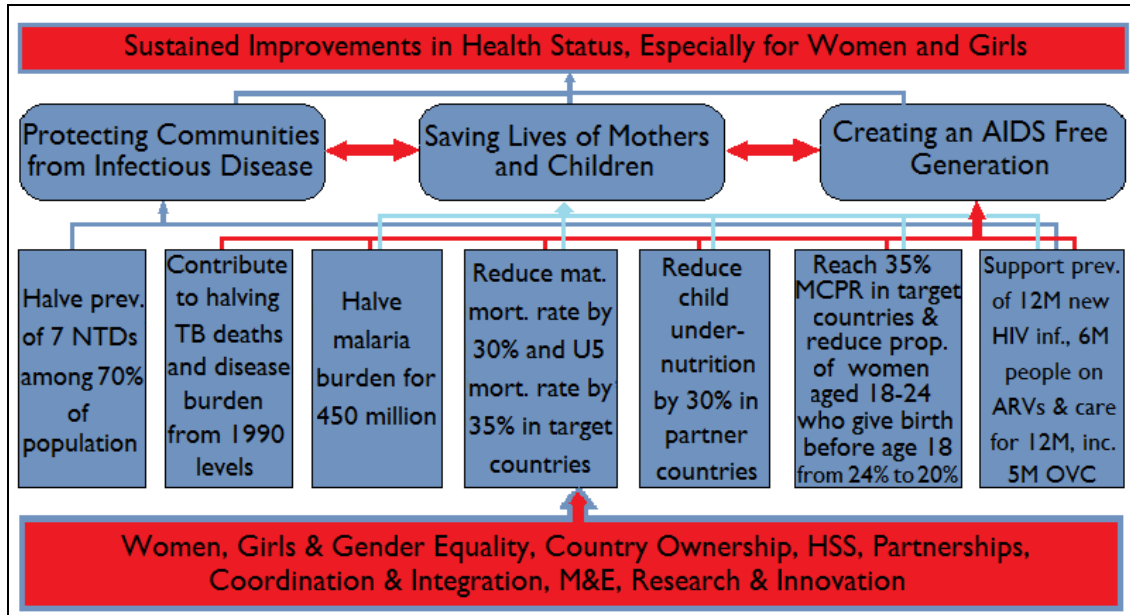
Sustained Improvements in Health Status, Especially for Women and Girls

Protecting Communities from Infectious Disease

Saving Lives of Mothers and Children

Creating an AIDS Free Generation

Halve prev. of 7 NTDs among 70% of population

Contribute to halving TB deaths and disease burden from 1990 levels

Halve malaria burden for 450 million

Reduce mat. mort. rate by 30% and U5 mort. rate by 35% in target countries

Reduce child under-nutrition by 30% in partner countries

Reach 35% MCPR in target countries & reduce prop. of women aged 18-24 who give birth before age 18 from 24% to 20%

Support prev. of 12M new HIV inf., 6M people on ARVs & care for 12M, inc. 5M OVC

Women, Girls & Gender Equality, Country Ownership, HSS, Partnerships, Coordination & Integration, M&E, Research & Innovation